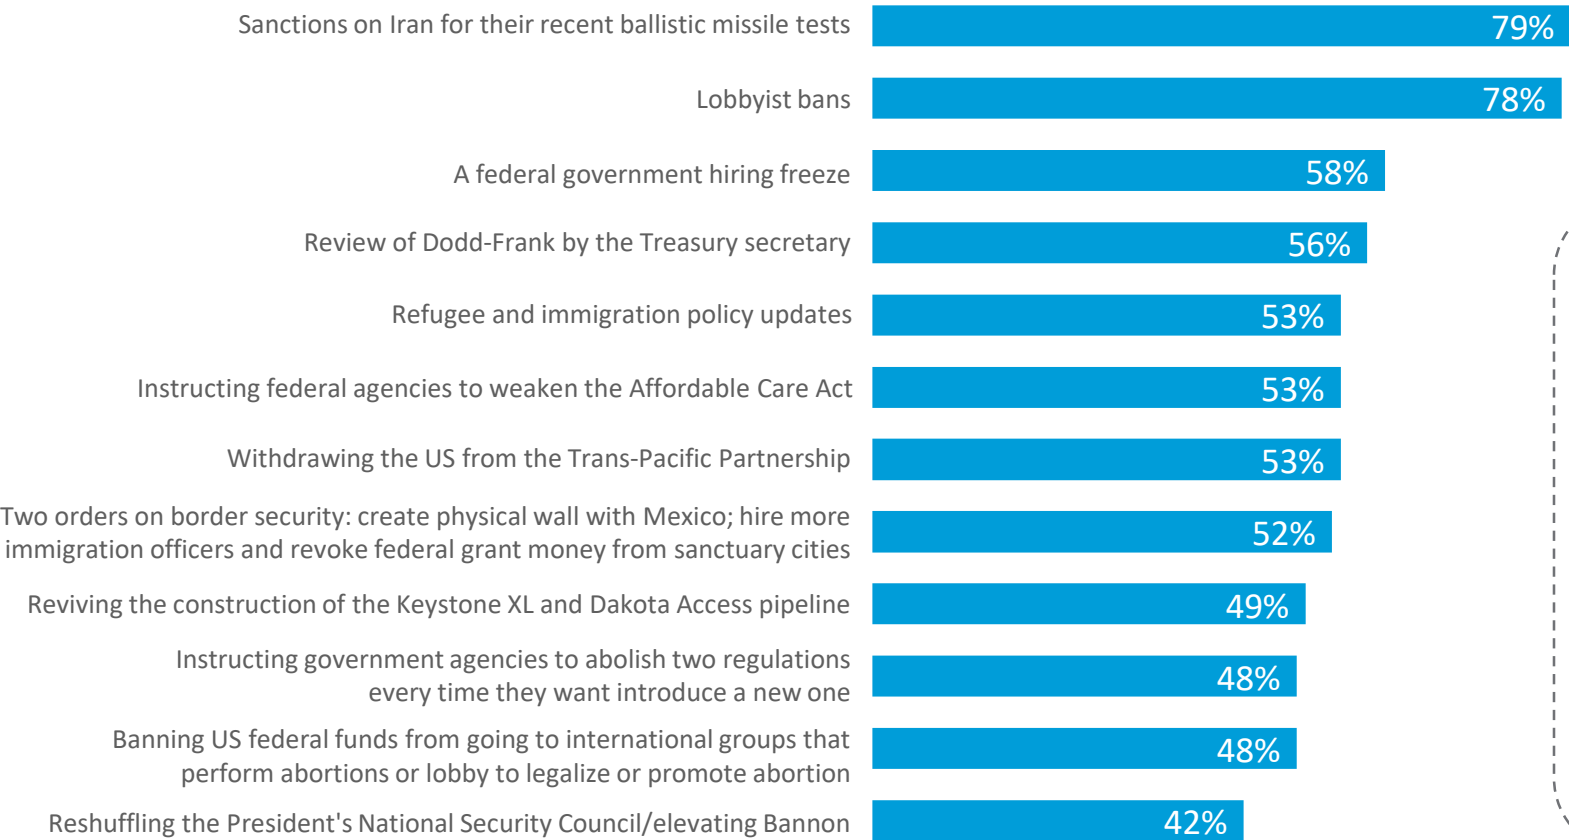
Sanctions on Iran for their recent ballistic missile tests 79%

Lobbyist bans 78%

A federal government hiring freeze 58%

Review of Dodd-Frank by the Treasury secretary 56%

Refugee and immigration policy updates 53%

Instructing federal agencies to weaken the Affordable Care Act 53%

Withdrawing the US from the Trans-Pacific Partnership 53%

Two orders on border security: create physical wall with Mexico; hire more immigration officers and revoke federal grant money from sanctuary cities 52%

Reviving the construction of the Keystone XL and Dakota Access pipeline 49%

Instructing government agencies to abolish two regulations every time they want introduce a new one 48%

Banning US federal funds from going to international groups that perform abortions or lobby to legalize or promote abortion 48%

Reshuffling the President's National Security Council/elevating Bannon 42%